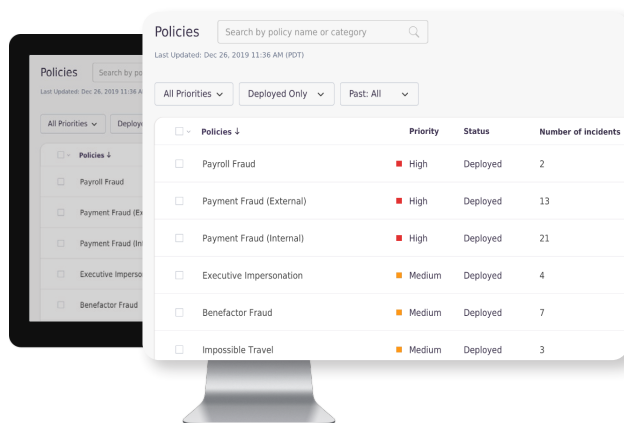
Policies
Search by po
Last Updated: Dec 26, 2019 11:36 A
All Priorities
Deploy
Policies ↓
Payroll Fraud
Payment Fraud (Ex
Payment Fraud (In
Executive Imperso
Benefactor Fraud

Policies
Search by policy name or category
Last Updated: Dec 26, 2019 11:36 AM (PDT)
All Priorities
Deployed Only
Past: All

| Policies ↓ | Priority | Status | Number of incidents |
|---|---|---|---|
| Payroll Fraud | High | Deployed | 2 |
| Payment Fraud (External) | High | Deployed | 13 |
| Payment Fraud (Internal) | High | Deployed | 21 |
| Executive Impersonation | Medium | Deployed | 4 |
| Benefactor Fraud | Medium | Deployed | 7 |
| Impossible Travel | Medium | Deployed | 3 |